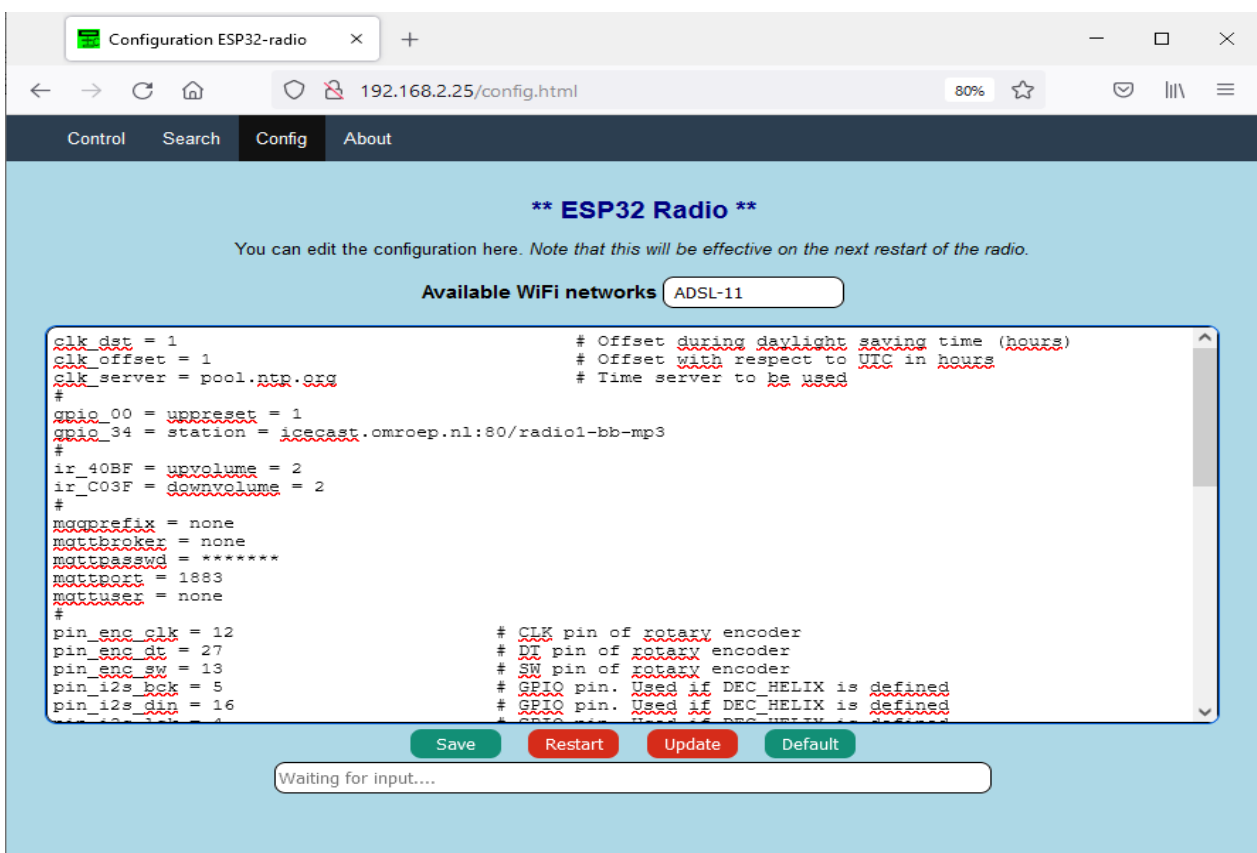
Configuration ESP32-radio

192.168.2.25/config.html

80%

Control Search Config About

** ESP32 Radio **

You can edit the configuration here. Note that this will be effective on the next restart of the radio.

Available WiFi networks ADSL-11

clk_dst = 1 # Offset during daylight saving time (hours)
clk_offset = 1 # Offset with respect to UTC in hours
clk_server = pool.ntp.org # Time server to be used
#
gpio_00 = uppreset = 1
gpio_34 = station = icecast.omroep.nl:80/radio1-bb-mp3
#
ir_40BF = upvolume = 2
ir_C03F = downvolume = 2
#
mqqprefix = none
mqttbroker = none
mqttpasswd = *******
mqttport = 1883
mqttuser = none
#
pin_enc_clk = 12 # CLK pin of rotary encoder
pin_enc_dt = 27 # DT pin of rotary encoder
pin_enc_sw = 13 # SW pin of rotary encoder
pin_i2s_bck = 5 # GPIO pin. Used if DEC_HELIX is defined
pin_i2s_din = 16 # GPIO pin. Used if DEC_HELIX is defined
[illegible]

Save Restart Update Default

Waiting for input....